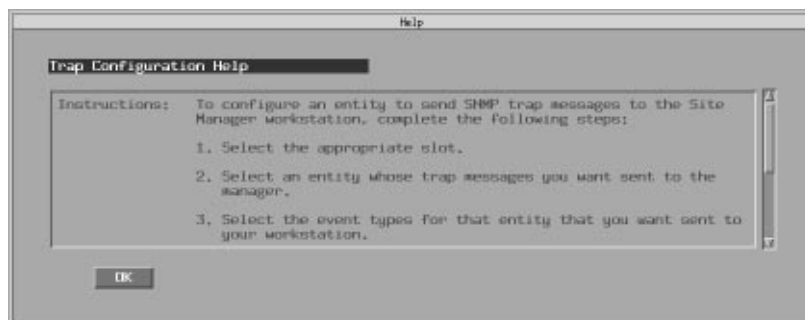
Help

Trap Configuration Help

Instructions: To configure an entity to send SNMP trap messages to the Site Manager workstation, complete the following steps:

1. Select the appropriate slot.

2. Select an entity whose trap messages you want sent to the manager.

3. Select the event types for that entity that you want sent to your workstation.

OK